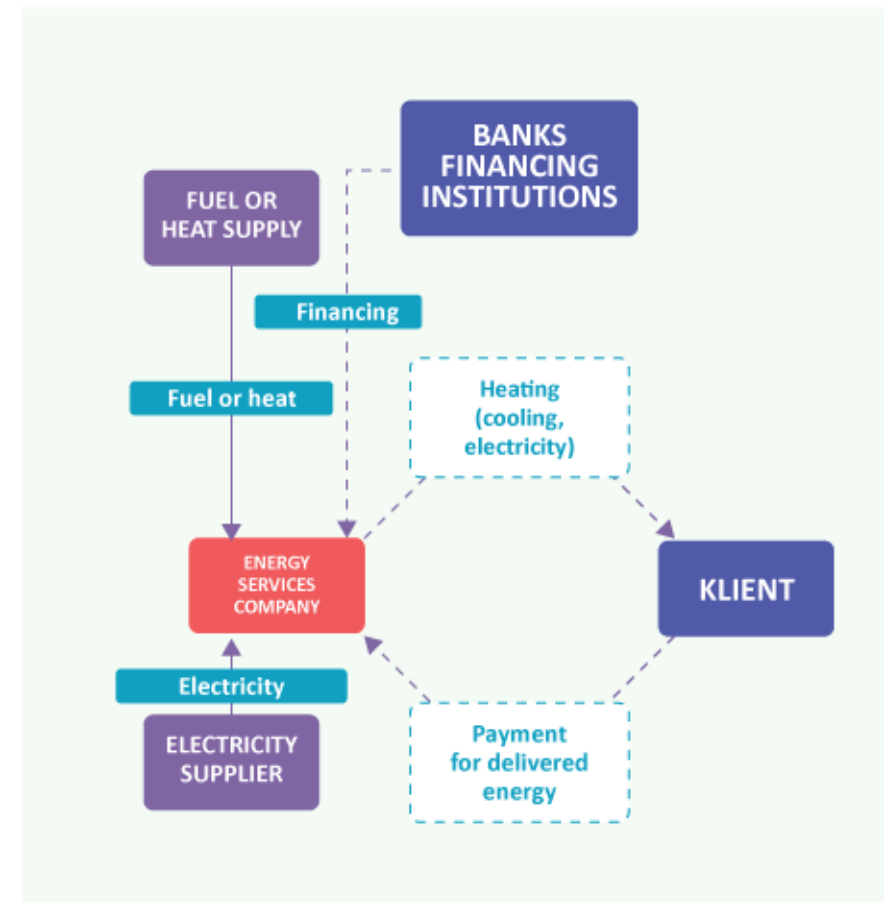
BANKS FINANCING INSTITUTIONS

FUEL OR HEAT SUPPLY

Financing

Fuel or heat

Heating (cooling, electricity)

ENERGY SERVICES COMPANY

KLIENT

Electricity

ELECTRICITY SUPPLIER

Payment for delivered energy